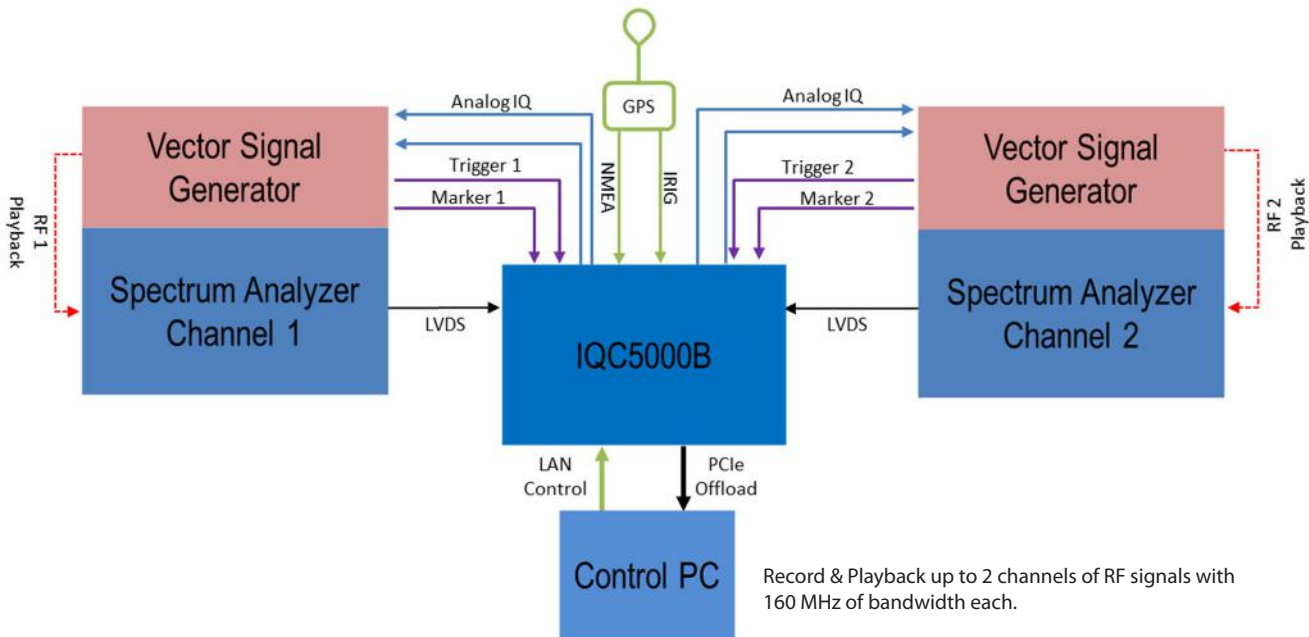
GPS

Analog IQ

Analog IQ

Vector Signal Generator

Vector Signal Generator

RF 1 Playback

RF 2 Playback

Trigger 1

Marker 1

NMEA

IRIG

Trigger 2

Marker 2

Spectrum Analyzer Channel 1

Spectrum Analyzer Channel 2

LVDS

LVDS

IQC5000B

LAN Control

PCIe Offload

Control PC

Record & Playback up to 2 channels of RF signals with 160 MHz of bandwidth each.